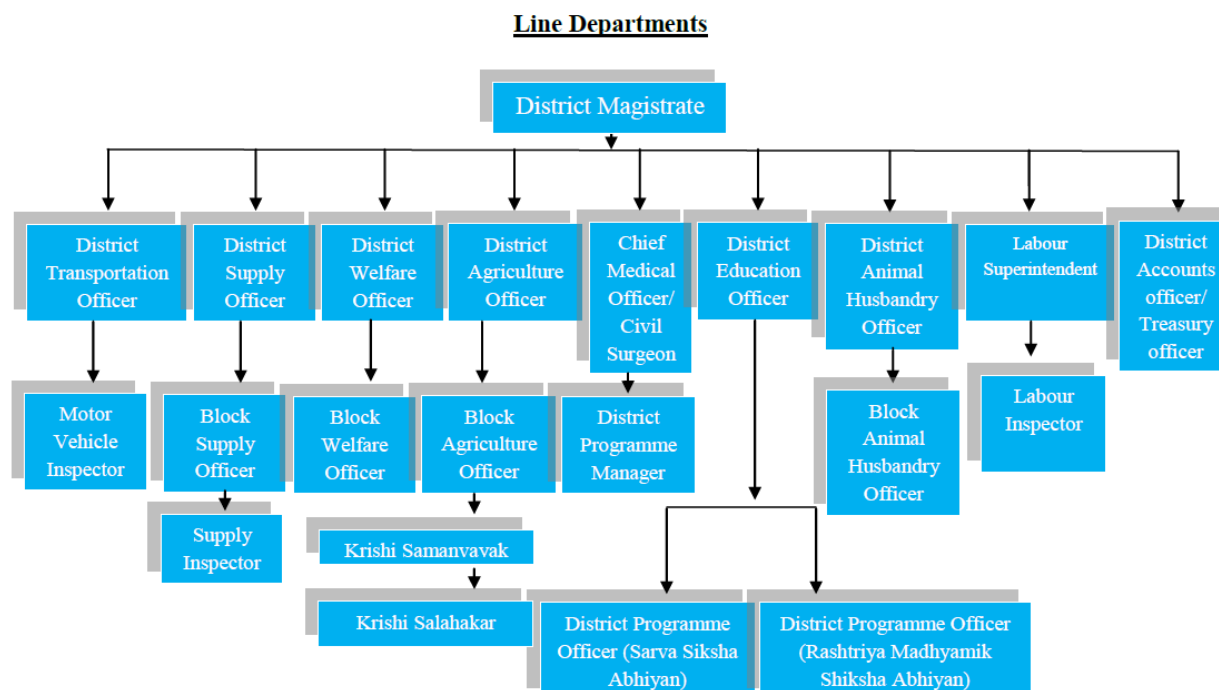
Line Departments

District Magistrate

District Transportation Officer

Motor Vehicle Inspector

District Supply Officer

Block Supply Officer

Supply Inspector

District Welfare Officer

Block Welfare Officer

District Agriculture Officer

Block Agriculture Officer

Krishi Samanvavak

Krishi Salahakar

Chief Medical Officer/ Civil Surgeon

District Programme Manager

District Education Officer

District Programme Officer (Sarva Siksha Abhiyan)

District Programme Officer (Rashtriya Madhyamik Shiksha Abhiyan)

District Animal Husbandry Officer

Block Animal Husbandry Officer

Labour Superintendent

Labour Inspector

District Accounts officer/ Treasury officer